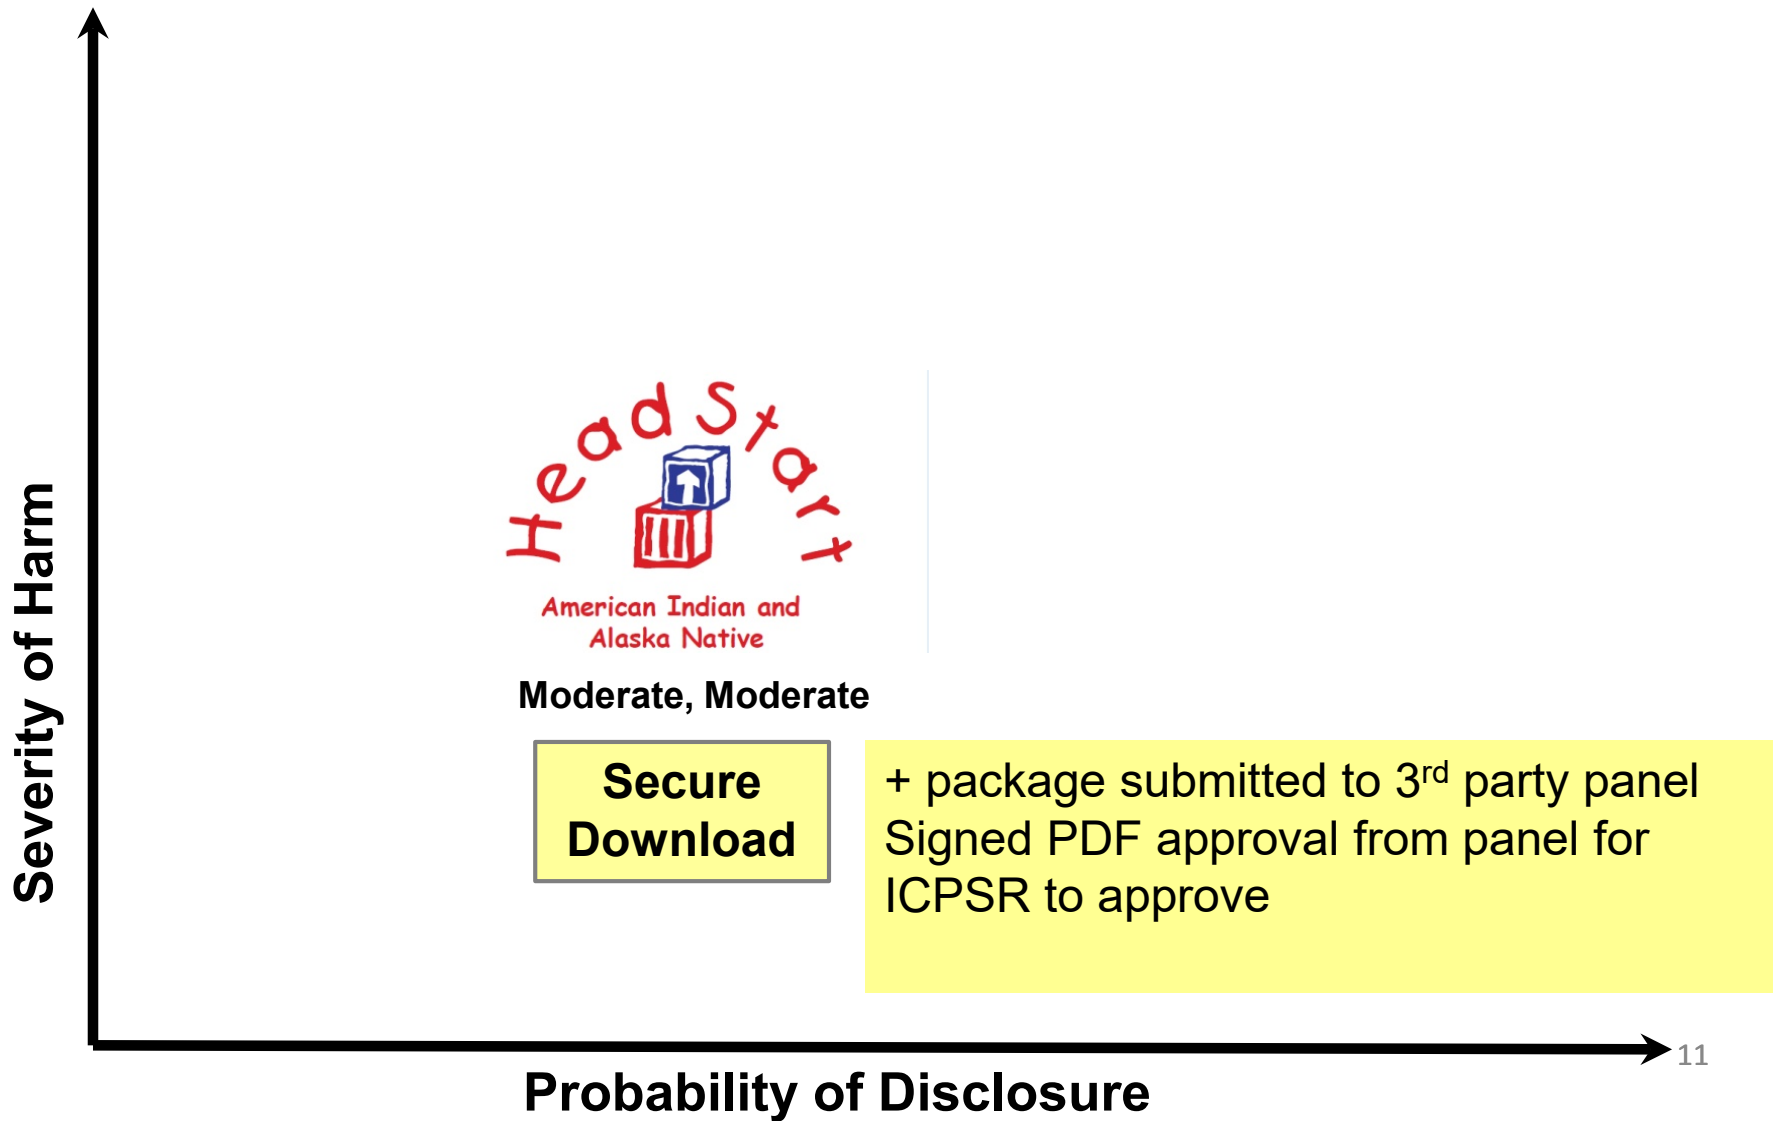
Severity of Harm

Head Start

American Indian and Alaska Native

Moderate, Moderate

Secure Download

+ package submitted to 3$^{rd}$ party panel
Signed PDF approval from panel for ICPSR to approve

11

Probability of Disclosure